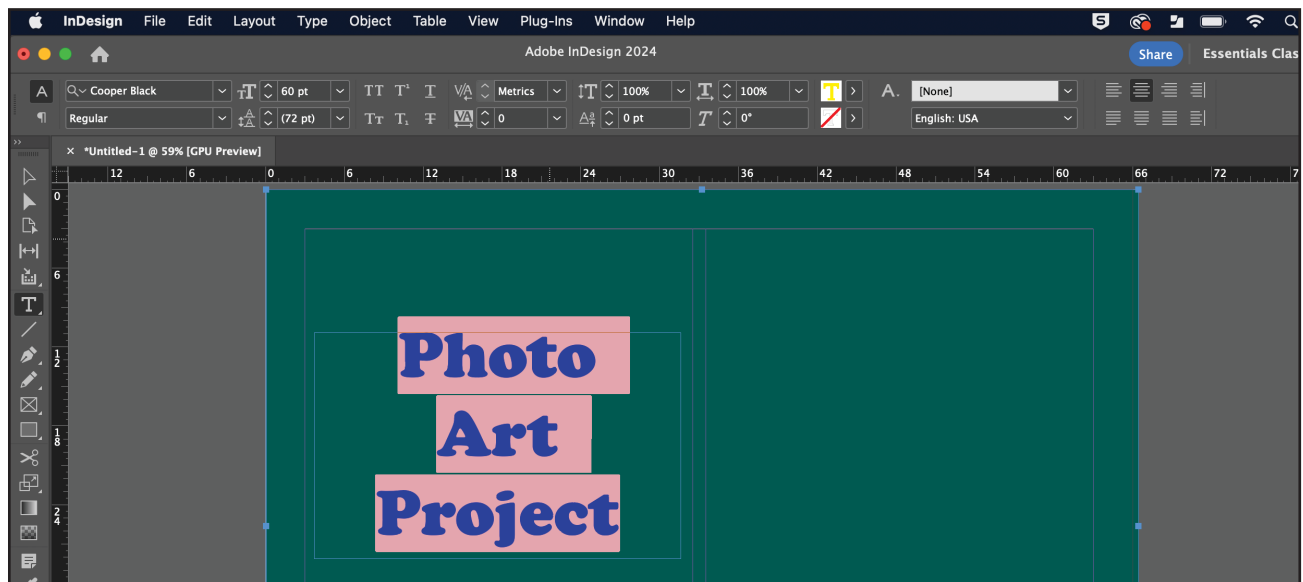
InDesign File Edit Layout Type Object Table View Plug-Ins Window Help

Adobe InDesign 2024

Share Essentials Clas

A Cooper Black 60 pt TT T¹ T Metrics 100% 100% [None]

¶ Regular (72 pt) Tт T₁ T 0 0 pt 0° English: USA

× *Untitled-1 @ 59% [GPU Preview]

12 6 0 6 12 18 24 30 36 42 48 54 60 66 72 7

0 6 1 2 1 8 2 4

Photo

Art

Project